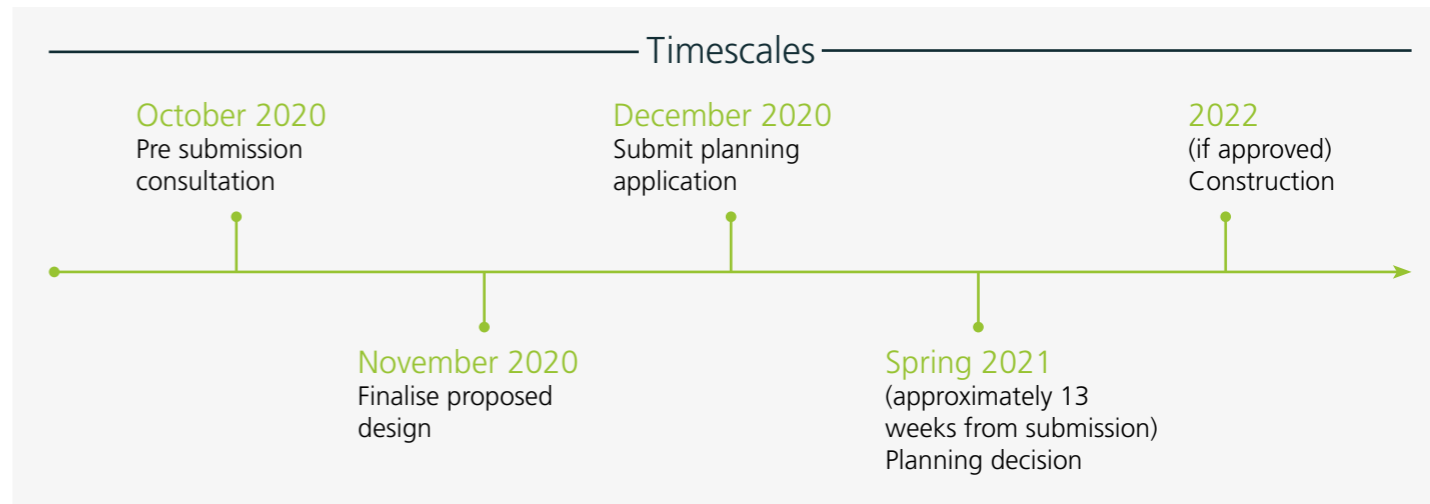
Timescales

October 2020
Pre submission consultation

November 2020
Finalise proposed design

December 2020
Submit planning application

Spring 2021
(approximately 13 weeks from submission)
Planning decision

2022
(if approved)
Construction